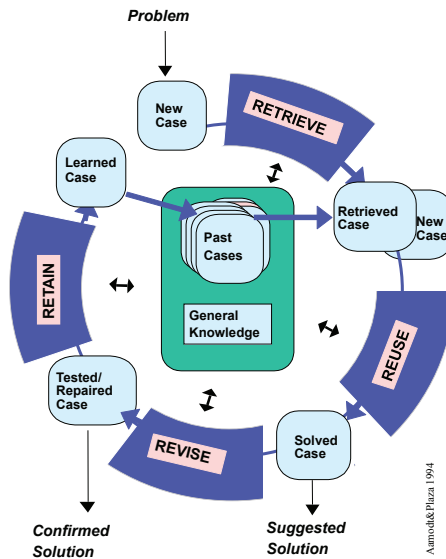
Problem

New Case

RETRIEVE

Learned Case

Retrieved Case

New Case

Past Cases

General Knowledge

RETAIN

REUSE

Tested/ Repaired Case

REVISE

Solved Case

Confirmed Solution

Suggested Solution

Aamodt&Plaza 1994